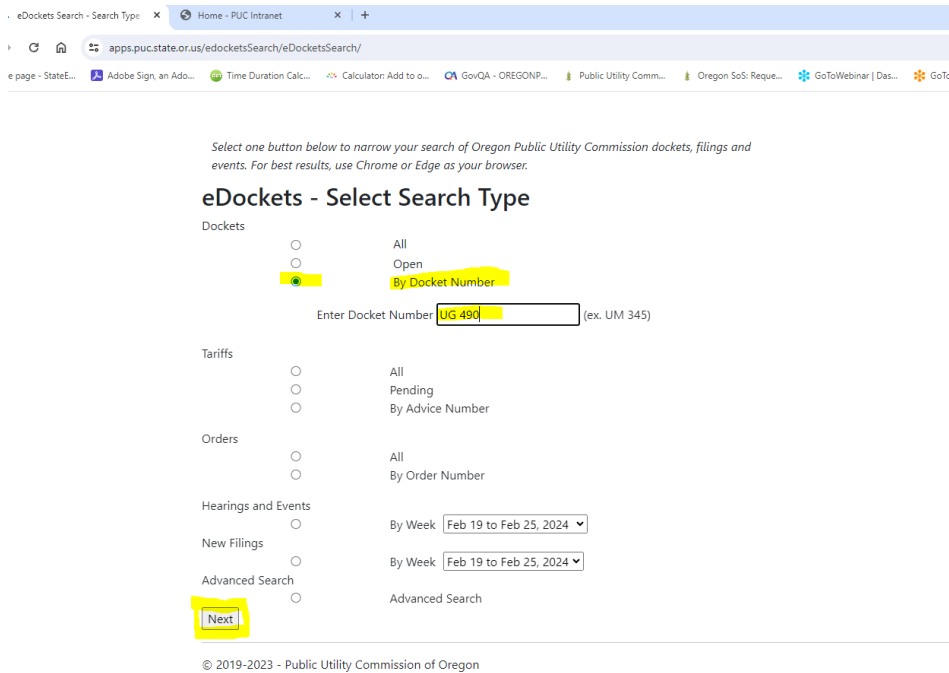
eDockets Search - Search Type ×
Home - PUC Intranet ×
+

apps.puc.state.or.us/edocketsSearch/eDocketsSearch/

e page - StateE... Adobe Sign, an Ado... Time Duration Calc... Calculator: Add to o... GovQA - OREGONP... Public Utility Comm... Oregon SoS: Reque... GoToWebinar | Das... GoTo

Select one button below to narrow your search of Oregon Public Utility Commission dockets, filings and events. For best results, use Chrome or Edge as your browser.

eDockets - Select Search Type

Dockets
All
Open
By Docket Number

Enter Docket Number UG 490 (ex. UM 345)

Tariffs
All
Pending
By Advice Number

Orders
All
By Order Number

Hearings and Events
By Week Feb 19 to Feb 25, 2024

New Filings
By Week Feb 19 to Feb 25, 2024

Advanced Search
Advanced Search

Next

© 2019-2023 - Public Utility Commission of Oregon